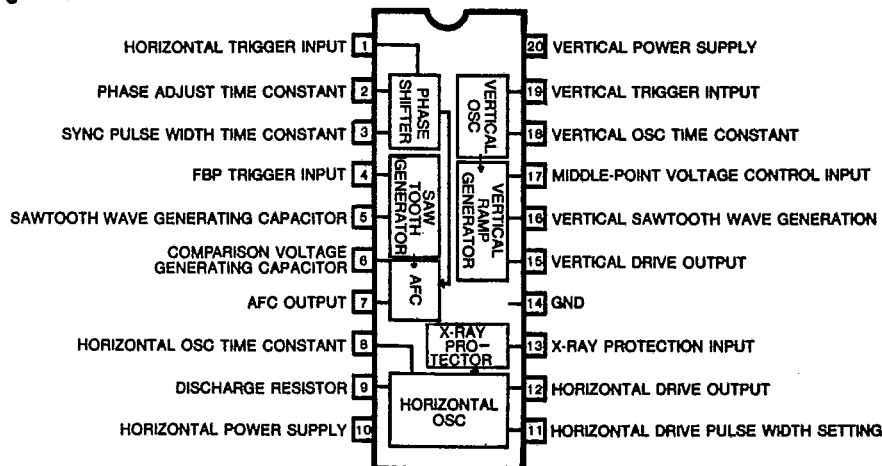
HORIZONTAL TRIGGER INPUT 1
PHASE ADJUST TIME CONSTANT 2
SYNC PULSE WIDTH TIME CONSTANT 3
FBP TRIGGER INPUT 4
SAWTOOTH WAVE GENERATING CAPACITOR 5
COMPARISON VOLTAGE GENERATING CAPACITOR 6
AFC OUTPUT 7
HORIZONTAL OSC TIME CONSTANT 8
DISCHARGE RESISTOR 9
HORIZONTAL POWER SUPPLY 10

PHASE SHIFTER
SAW TOOTH GENERATOR
AFC
VERTICAL OSC
VERTICAL RAMP GENERATOR
X-RAY PRO-TECTOR
HORIZONTAL OSC

20 VERTICAL POWER SUPPLY
19 VERTICAL TRIGGER INTPUT
18 VERTICAL OSC TIME CONSTANT
17 MIDDLE-POINT VOLTAGE CONTROL INPUT
16 VERTICAL SAWTOOTH WAVE GENERATION
15 VERTICAL DRIVE OUTPUT
14 GND
13 X-RAY PROTECTION INPUT
12 HORIZONTAL DRIVE OUTPUT
11 HORIZONTAL DRIVE PULSE WIDTH SETTING